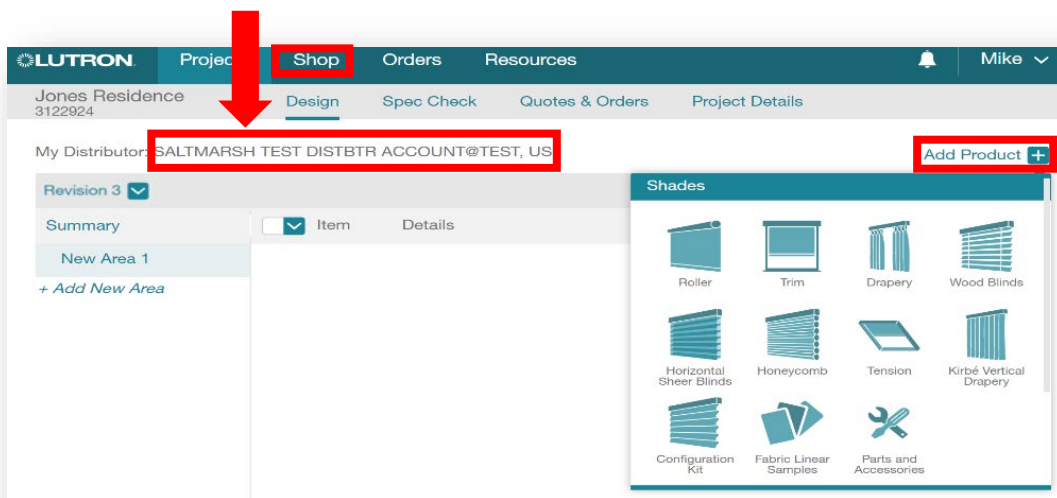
LUTRON Projec Shop Orders Resources Mike

Jones Residence
3122924

Design Spec Check Quotes & Orders Project Details

My Distributor: SALTMARSH TEST DISTBTR ACCOUNT@TEST, US

Add Product +

Revision 3

Summary
New Area 1
+ Add New Area

Item Details

Shades

Roller
Trim
Drapery
Wood Blinds
Horizontal Sheer Blinds
Honeycomb
Tension
Kirbé Vertical Drapery
Configuration Kit
Fabric Linear Samples
Parts and Accessories